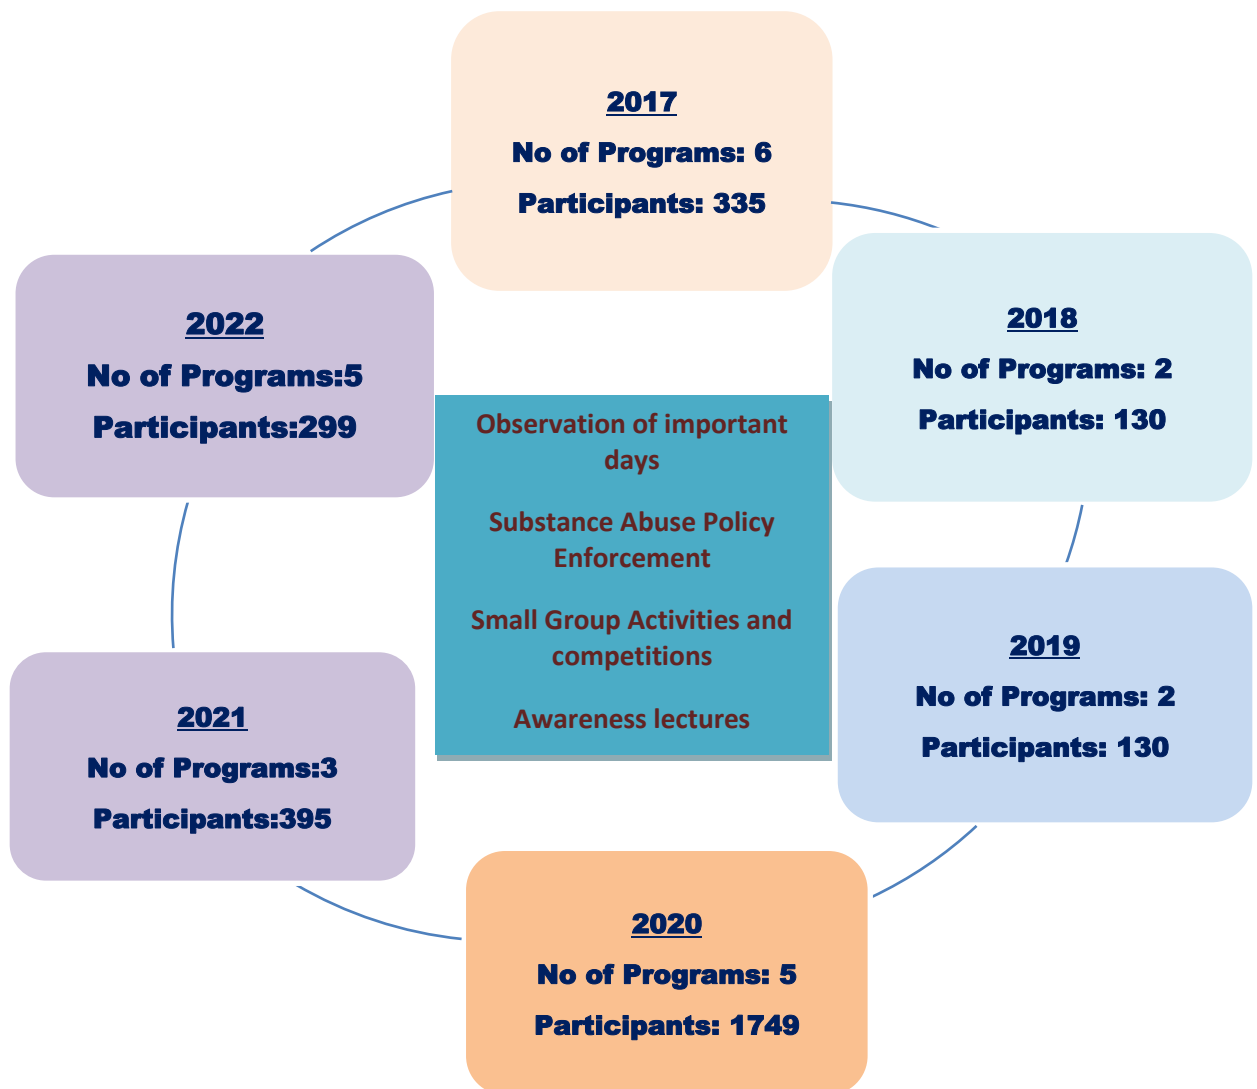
2017
No of Programs: 6
Participants: 335

2018
No of Programs: 2
Participants: 130

2019
No of Programs: 2
Participants: 130

2020
No of Programs: 5
Participants: 1749

2021
No of Programs:3
Participants:395

2022
No of Programs:5
Participants:299

Observation of important days

Substance Abuse Policy Enforcement

Small Group Activities and competitions

Awareness lectures